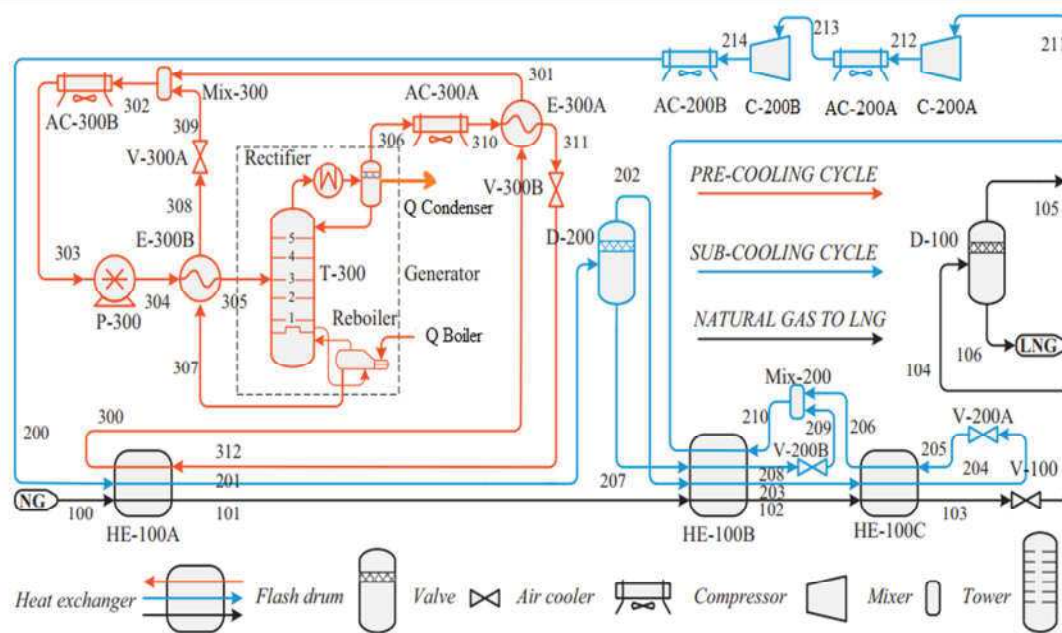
214
213
212
211
AC-200B
C-200B
AC-200A
C-200A
301
Mix-300
AC-300B
302
AC-300A
E-300A
309
306
310
311
V-300A
Rectifier
V-300B
202
PRE-COOLING CYCLE
308
Q Condenser
105
D-200
D-100
SUB-COOLING CYCLE
5
303
E-300B
4
T-300
Generator
3
P-300
304
305
2
NATURAL GAS TO LNG
1
Reboiler
Q Boiler
106
LNG
307
104
Mix-200
300
210
209
206
V-200A
200
V-200B
205
312
208
204
V-100
201
207
NG
203
100
101
102
103
HE-100A
HE-100B
HE-100C
Heat exchanger
Flash drum
Valve
Air cooler
Compressor
Mixer
Tower